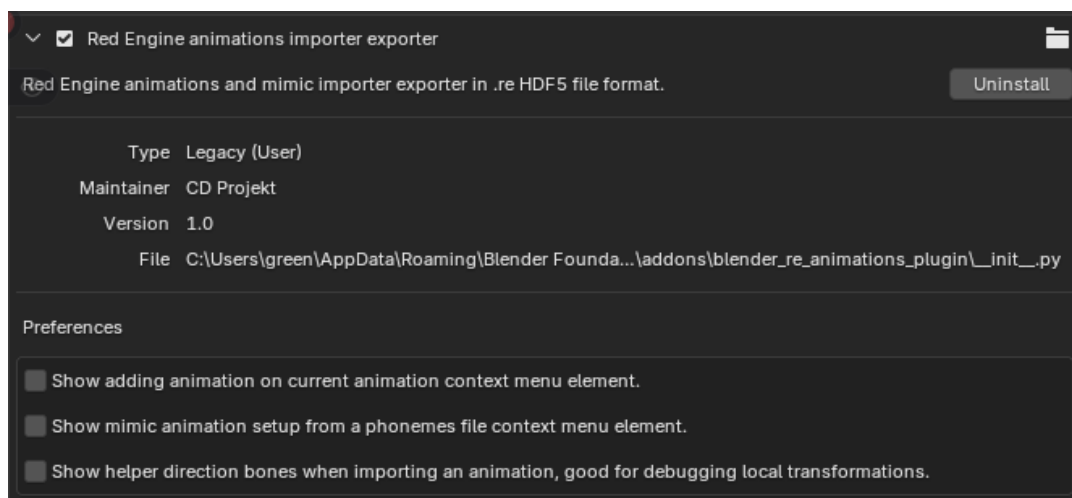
Red Engine animations importer exporter

Red Engine animations and mimic importer exporter in .re HDF5 file format.

Uninstall

Type Legacy (User)

Maintainer CD Projekt

Version 1.0

File C:\Users\green\AppData\Roaming\Blender Founda...\addons\blender_re_animations_plugin\__init__.py

Preferences

Show adding animation on current animation context menu element.

Show mimic animation setup from a phonemes file context menu element.

Show helper direction bones when importing an animation, good for debugging local transformations.